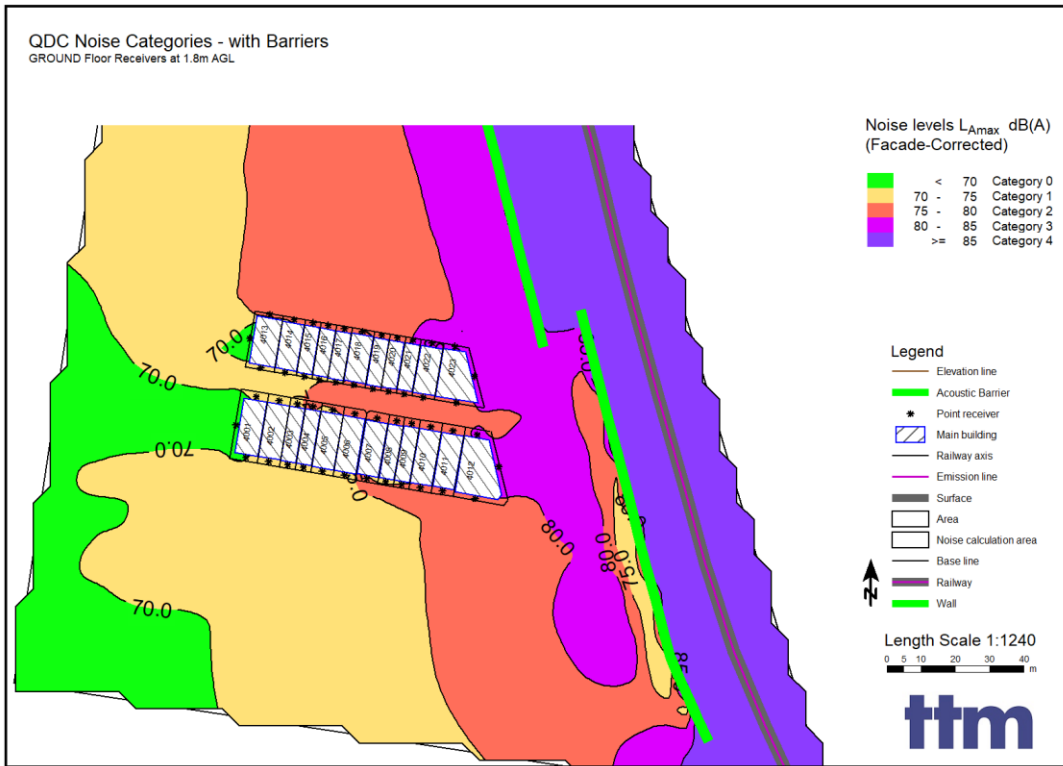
QDC Noise Categories - with Barriers
GROUND Floor Receivers at 1.8m AGL

Noise levels $L_{Amax}$ dB(A)
(Facade-Corrected)

| | | | |
|---|---|---|---|
| | < | 70 | Category 0 |
| 70 | - | 75 | Category 1 |
| 75 | - | 80 | Category 2 |
| 80 | - | 85 | Category 3 |
| | >= | 85 | Category 4 |

Legend
Elevation line
Acoustic Barrier
Point receiver
Main building
Railway axis
Emission line
Surface
Area
Noise calculation area
Base line
Railway
Wall

N

Length Scale 1:1240
0 5 10 20 30 40 m

ttm

70.0
70.0
70.0
70.0
80.0
80.0
75.0
85
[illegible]
4013 4014 4015 4016 4017 4018 4019 4020 4021 4022 4023
4001 4002 4003 4004 4005 4006 4007 4008 4009 4010 4011 4012